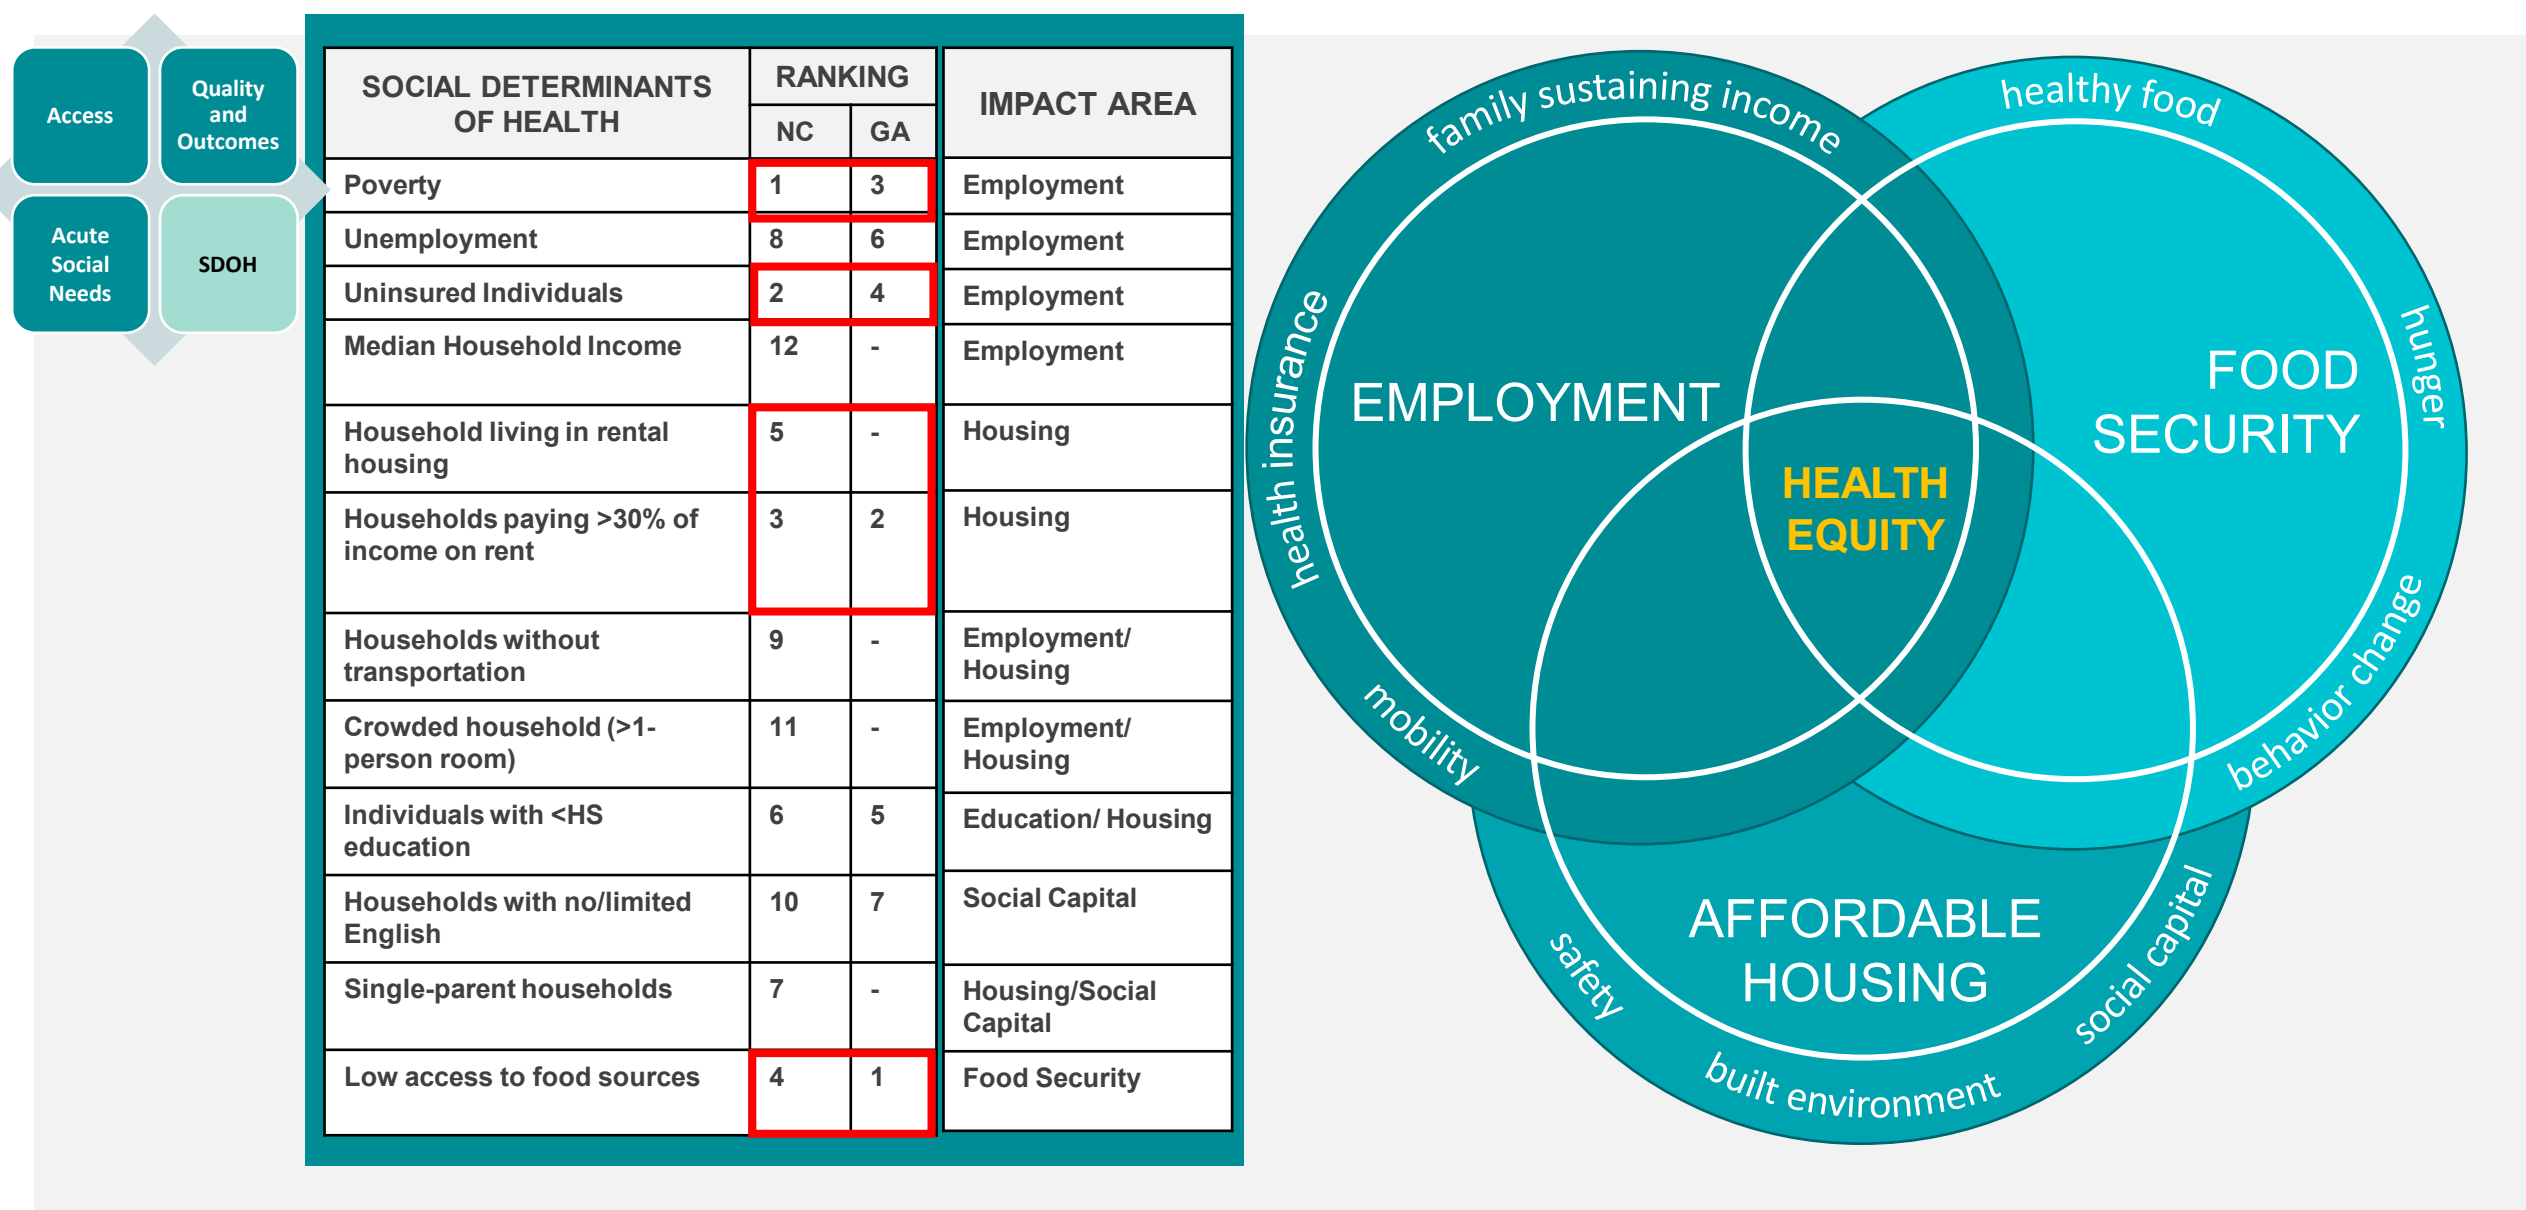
Access

Quality and Outcomes

Acute Social Needs

SDOH

| SOCIAL DETERMINANTS OF HEALTH | RANKING NC | RANKING GA | IMPACT AREA |
|---|---|---|---|
| Poverty | 1 | 3 | Employment |
| Unemployment | 8 | 6 | Employment |
| Uninsured Individuals | 2 | 4 | Employment |
| Median Household Income | 12 | - | Employment |
| Household living in rental housing | 5 | - | Housing |
| Households paying >30% of income on rent | 3 | 2 | Housing |
| Households without transportation | 9 | - | Employment/ Housing |
| Crowded household (>1-person room) | 11 | - | Employment/ Housing |
| Individuals with <HS education | 6 | 5 | Education/ Housing |
| Households with no/limited English | 10 | 7 | Social Capital |
| Single-parent households | 7 | - | Housing/Social Capital |
| Low access to food sources | 4 | 1 | Food Security |

family sustaining income

healthy food

health insurance

EMPLOYMENT

FOOD SECURITY

hunger

HEALTH EQUITY

mobility

behavior change

AFFORDABLE HOUSING

safety

social capital

built environment